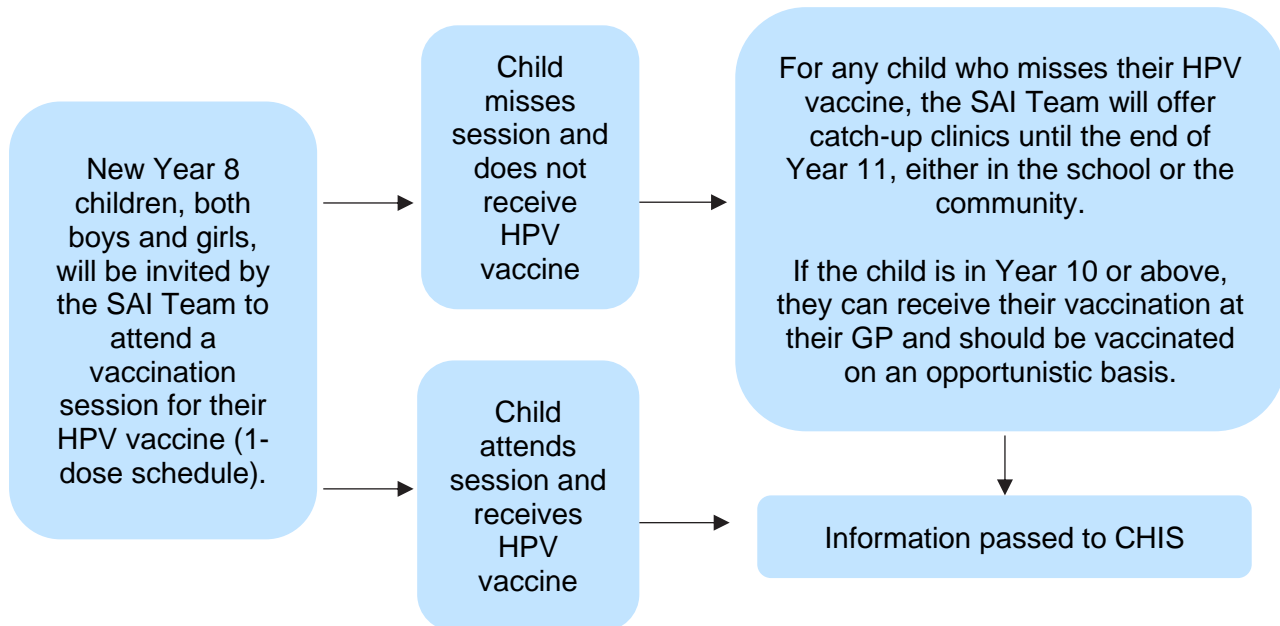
New Year 8 children, both boys and girls, will be invited by the SAI Team to attend a vaccination session for their HPV vaccine (1-dose schedule).

Child misses session and does not receive HPV vaccine

For any child who misses their HPV vaccine, the SAI Team will offer catch-up clinics until the end of Year 11, either in the school or the community.

If the child is in Year 10 or above, they can receive their vaccination at their GP and should be vaccinated on an opportunistic basis.

Child attends session and receives HPV vaccine

Information passed to CHIS